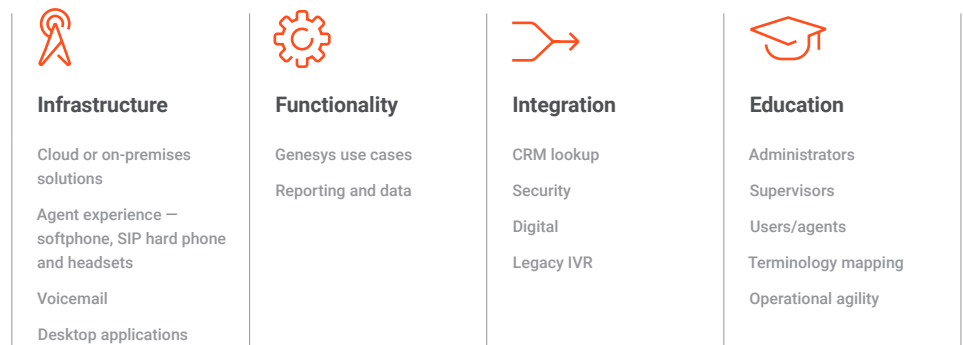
Infrastructure

Cloud or on-premises solutions

Agent experience — softphone, SIP hard phone and headsets

Voicemail

Desktop applications

Functionality

Genesys use cases

Reporting and data

Integration

CRM lookup

Security

Digital

Legacy IVR

Education

Administrators

Supervisors

Users/agents

Terminology mapping

Operational agility